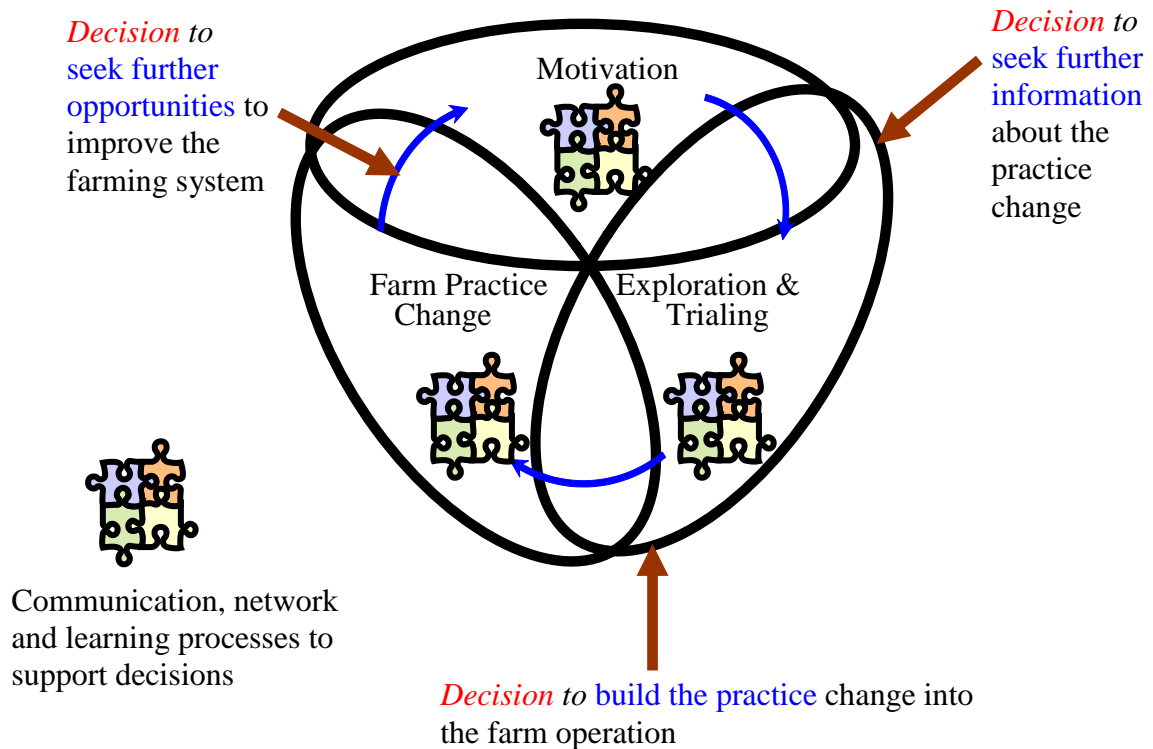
*Decision to* seek further opportunities to improve the farming system

Motivation

*Decision to* seek further information about the practice change

Farm Practice Change

Exploration & Trialing

Communication, network and learning processes to support decisions

*Decision to* build the practice change into the farm operation